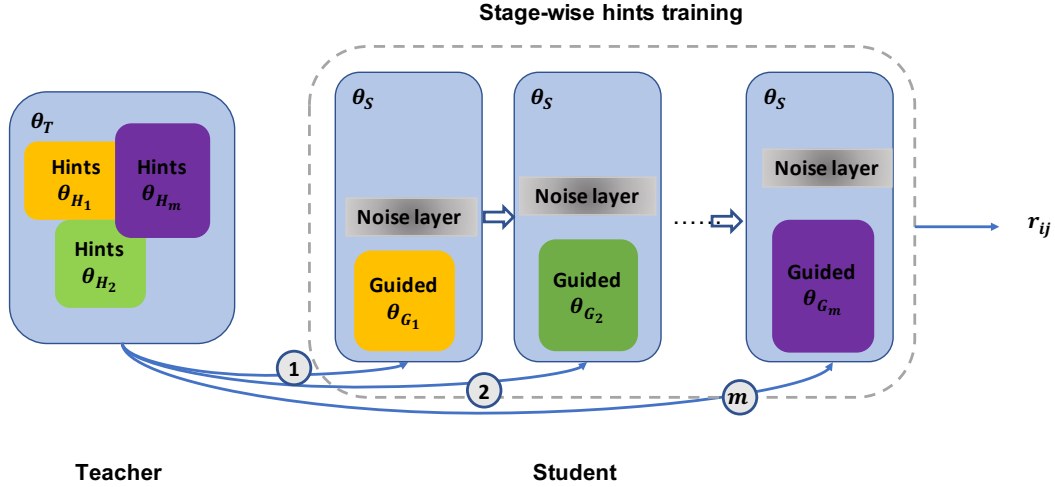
Stage-wise hints training

$\theta_T$

Hints $\theta_{H_1}$

Hints $\theta_{H_m}$

Hints $\theta_{H_2}$

$\theta_S$

Noise layer

Guided $\theta_{G_1}$

$\theta_S$

Noise layer

Guided $\theta_{G_2}$

$\theta_S$

Noise layer

Guided $\theta_{G_m}$

$r_{ij}$

1

2

$m$

Teacher

Student